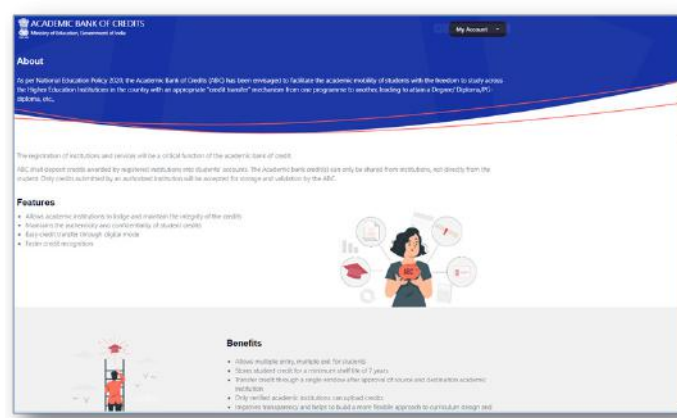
ACADEMIC BANK OF CREDITS
Ministry of Education, Government of India

My Account

About

As per National Education Policy 2020, the Academic Bank of Credits (ABC) has been envisaged to facilitate the academic mobility of students with the freedom to study across the Higher Education Institutions in the country with an appropriate "credit transfer" mechanism from one programme to another, leading to attain a Degree/ Diploma/PG-diploma, etc.,

The registration of institutions and services will be a critical function of the academic bank of credit.

ABC shall deposit credits awarded by registered institutions into students' accounts. The Academic bank credit(s) can only be shared from institutions, not directly from the student. Only credits submitted by an authorized institution will be accepted for storage and validation by the ABC.

Features

- Allows academic institutions to lodge and maintain the integrity of the credits
- Maintains the authenticity and confidentiality of student credits
- Easy credit transfer through digital mode
- Faster credit recognition

ABC

Benefits

- Allows multiple entry, multiple exit for students
- Stores student credit for a minimum shelf life of 7 years
- Transfer credit through a single window after approval of source and destination academic institution
- Only verified academic institutions can upload credits
- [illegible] transparency and helps to build a more flexible approach to curriculum design and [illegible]